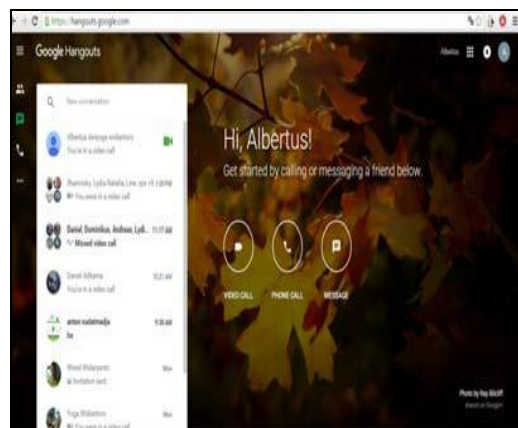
https://hangouts.google.com

Google Hangouts

Albertus

New conversation

Albertus dengan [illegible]
You're in a video call

Pharmiely, Lydia Natalia, Lina, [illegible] 1:38 PM
You were in a video call

Daniel, Dominikus, Andreas, Lyd... 11:17 AM
Missed video call

Daniel Adhania 10:21 AM
You're in a video call

anton sudarmadja 9:38 AM
ha

Winod Widayanto Mon
Invitation sent

Yoga Widiantoro Mon
You were in a video call

Hi, Albertus!
Get started by calling or messaging a friend below.

VIDEO CALL
PHONE CALL
MESSAGE

Photo by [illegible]
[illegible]